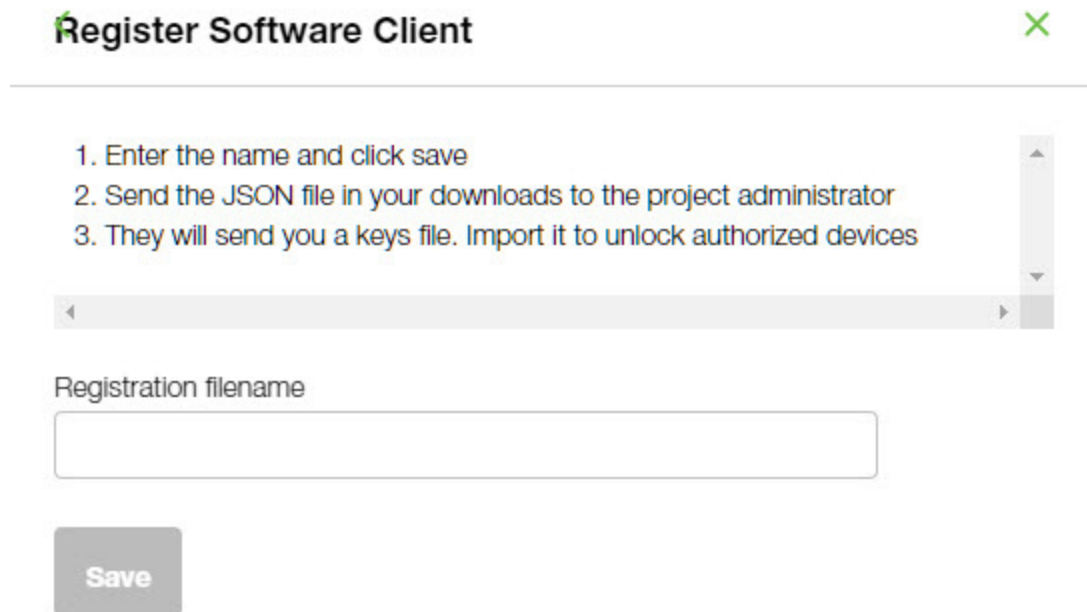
Register Software Client

1. Enter the name and click save
2. Send the JSON file in your downloads to the project administrator
3. They will send you a keys file. Import it to unlock authorized devices

Registration filename

Save